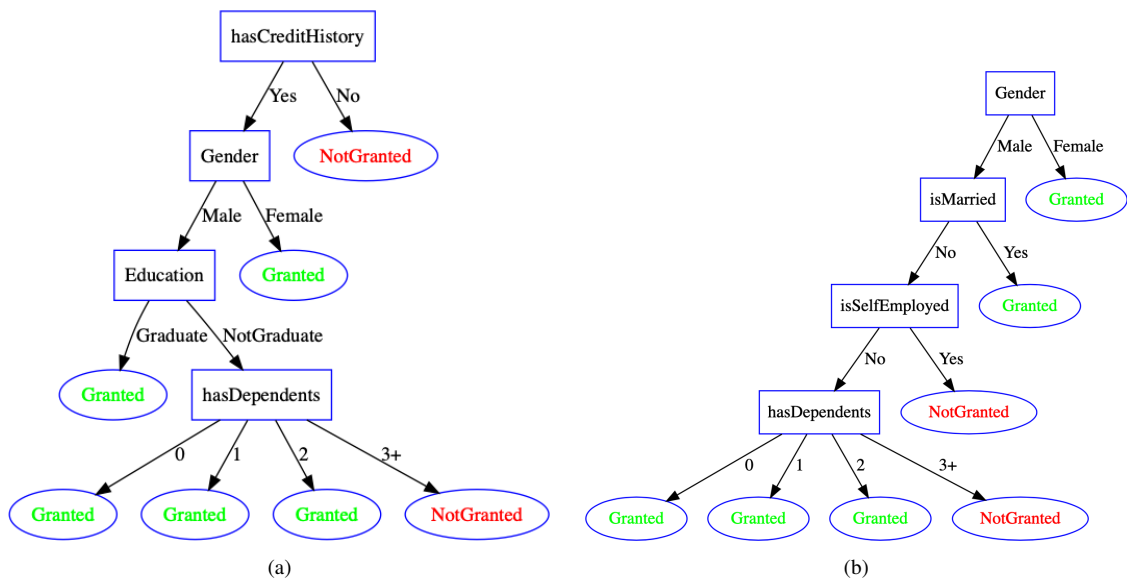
hasCreditHistory

Yes

No

Gender

NotGranted

Male

Female

Education

Granted

Graduate

NotGraduate

Granted

hasDependents

0

1

2

3+

Granted

Granted

Granted

NotGranted

(a)

Gender

Male

Female

isMarried

Granted

No

Yes

isSelfEmployed

Granted

No

Yes

hasDependents

NotGranted

0

1

2

3+

Granted

Granted

Granted

NotGranted

(b)